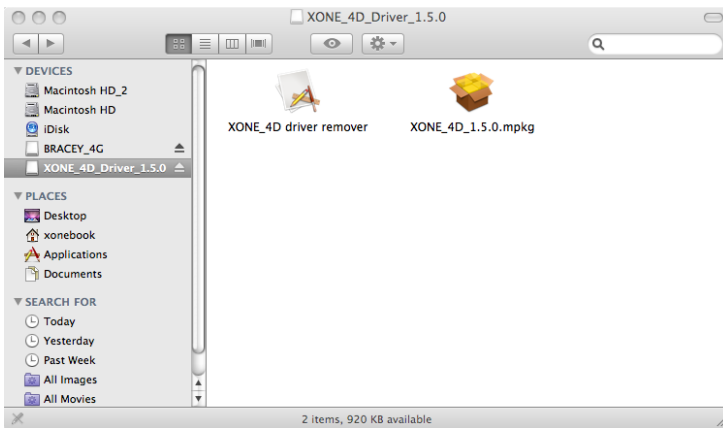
XONE_4D_Driver_1.5.0

▼ DEVICES
Macintosh HD_2
Macintosh HD
iDisk
BRACEY_4G
XONE_4D_Driver_1.5.0

▼ PLACES
Desktop
xonebook
Applications
Documents

▼ SEARCH FOR
Today
Yesterday
Past Week
All Images
All Movies

XONE_4D driver remover
XONE_4D_1.5.0.mpkg

2 items, 920 KB available